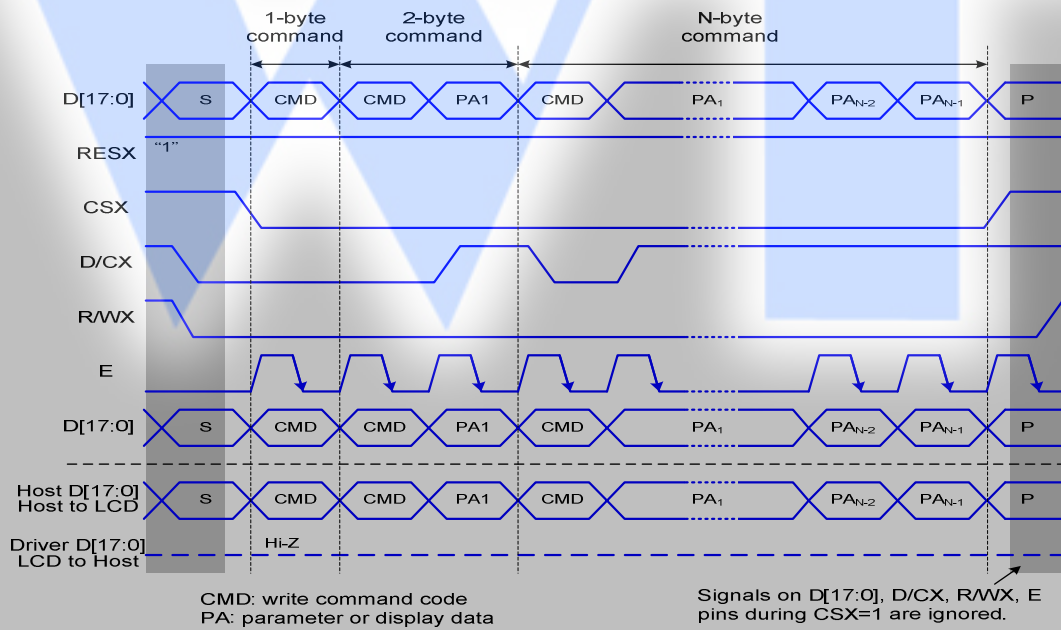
1-byte command

2-byte command

N-byte command

D[17:0]

S

CMD

CMD

PA1

CMD

$PA_1$

$PA_{N-2}$

$PA_{N-1}$

P

RESX

"1"

CSX

D/CX

R/WX

E

D[17:0]

S

CMD

CMD

PA1

CMD

$PA_1$

$PA_{N-2}$

$PA_{N-1}$

P

Host D[17:0]
Host to LCD

S

CMD

CMD

PA1

CMD

$PA_1$

$PA_{N-2}$

$PA_{N-1}$

P

Driver D[17:0]
LCD to Host

Hi-Z

CMD: write command code
PA: parameter or display data

Signals on D[17:0], D/CX, R/WX, E pins during CSX=1 are ignored.